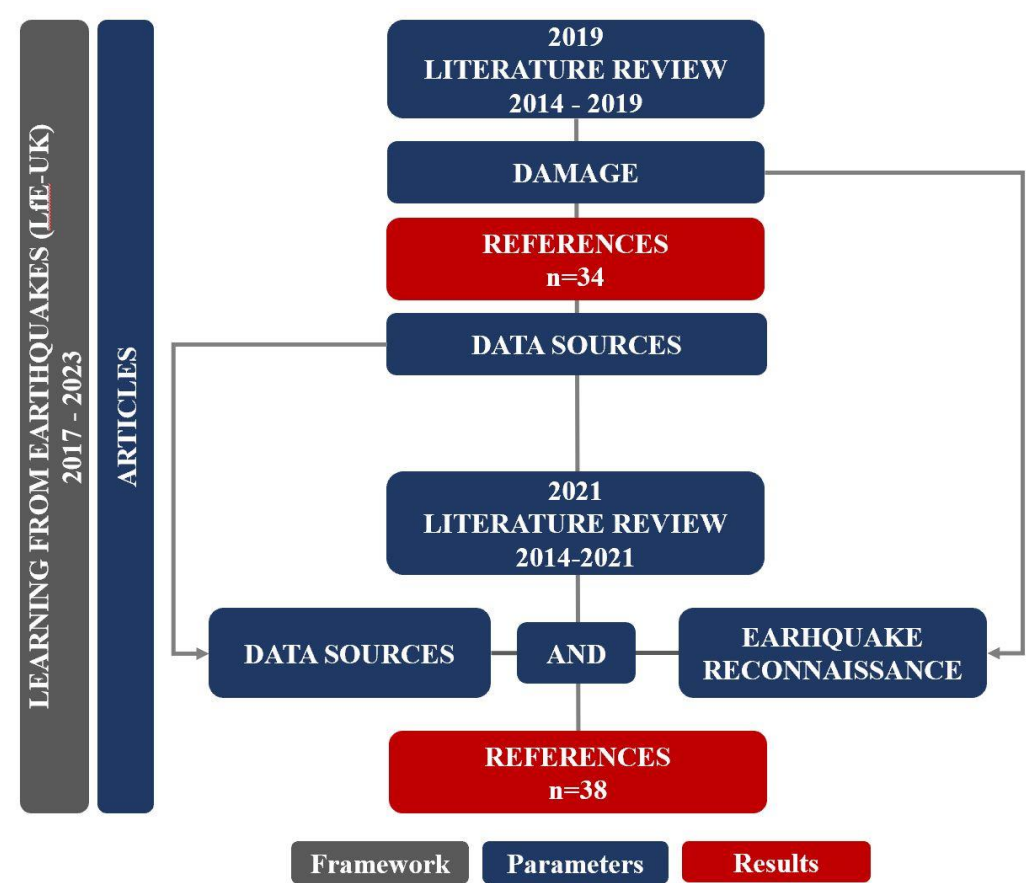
LEARNING FROM EARTHQUAKES (LfE-UK)
2017 - 2023

ARTICLES

2019
LITERATURE REVIEW
2014 - 2019

DAMAGE

REFERENCES
n=34

DATA SOURCES

2021
LITERATURE REVIEW
2014-2021

DATA SOURCES

AND

EARHQUAKE RECONNAISSANCE

REFERENCES
n=38

Framework

Parameters

Results